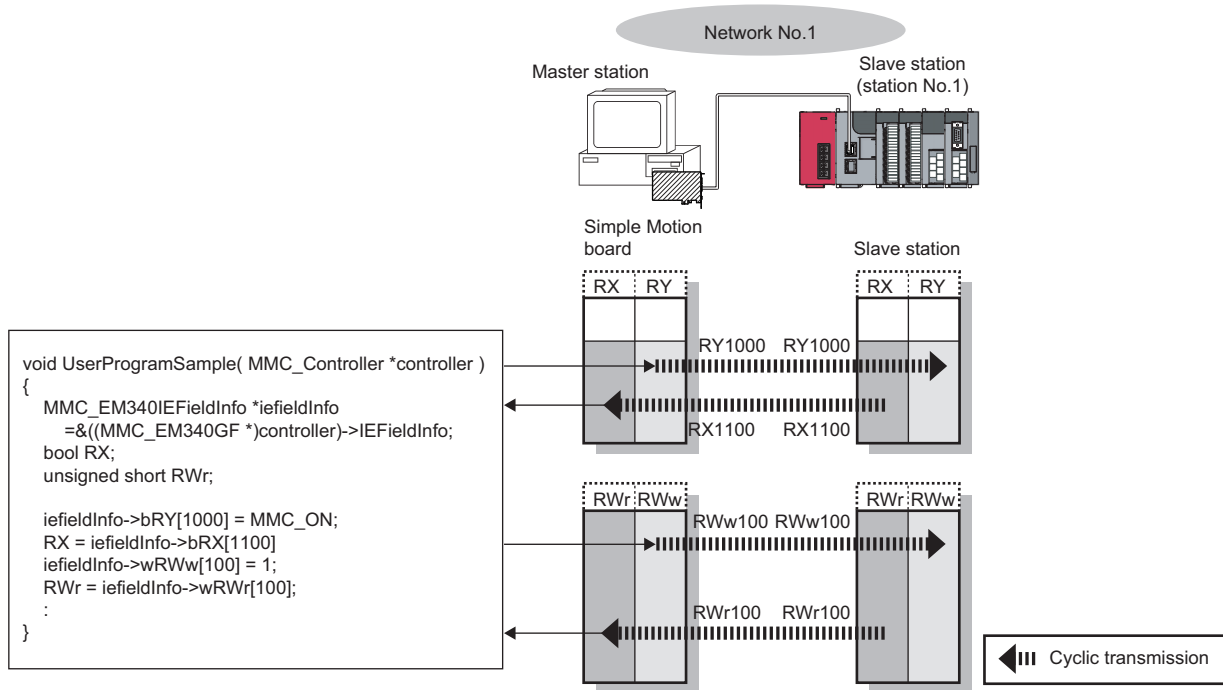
Network No.1

Master station

Slave station
(station No.1)

Simple Motion board

Slave station

| RX | RY |
|---|---|

| RX | RY |
|---|---|

void UserProgramSample( MMC_Controller *controller )
{
MMC_EM340IEFieldInfo *iefieldInfo
=&((MMC_EM340GF *)controller)->IEFieldInfo;
bool RX;
unsigned short RWr;

iefieldInfo->bRY[1000] = MMC_ON;
RX = iefieldInfo->bRX[1100]
iefieldInfo->wRWw[100] = 1;
RWr = iefieldInfo->wRWr[100];
:
}

RY1000 RY1000

RX1100 RX1100

| RWr | RWw |
|---|---|

| RWr | RWw |
|---|---|

RWw100 RWw100

RWr100 RWr100

Cyclic transmission